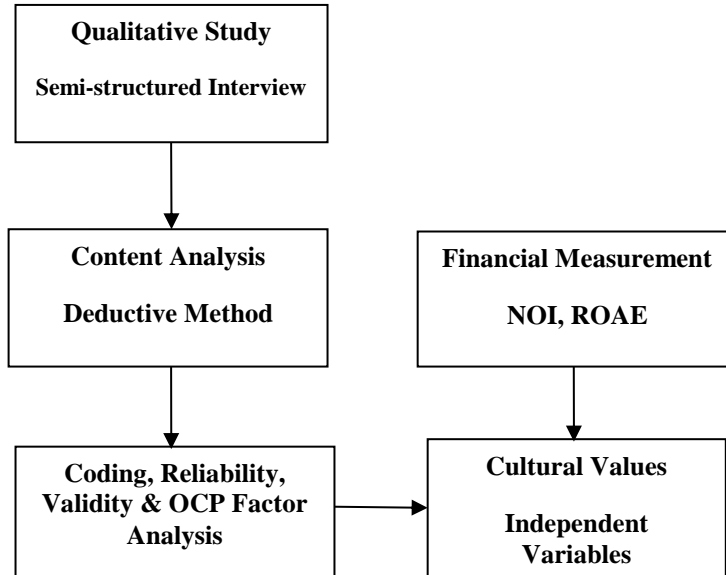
Qualitative Study

Semi-structured Interview

Content Analysis

Deductive Method

Financial Measurement

NOI, ROAE

Coding, Reliability, Validity & OCP Factor Analysis

Cultural Values

Independent Variables